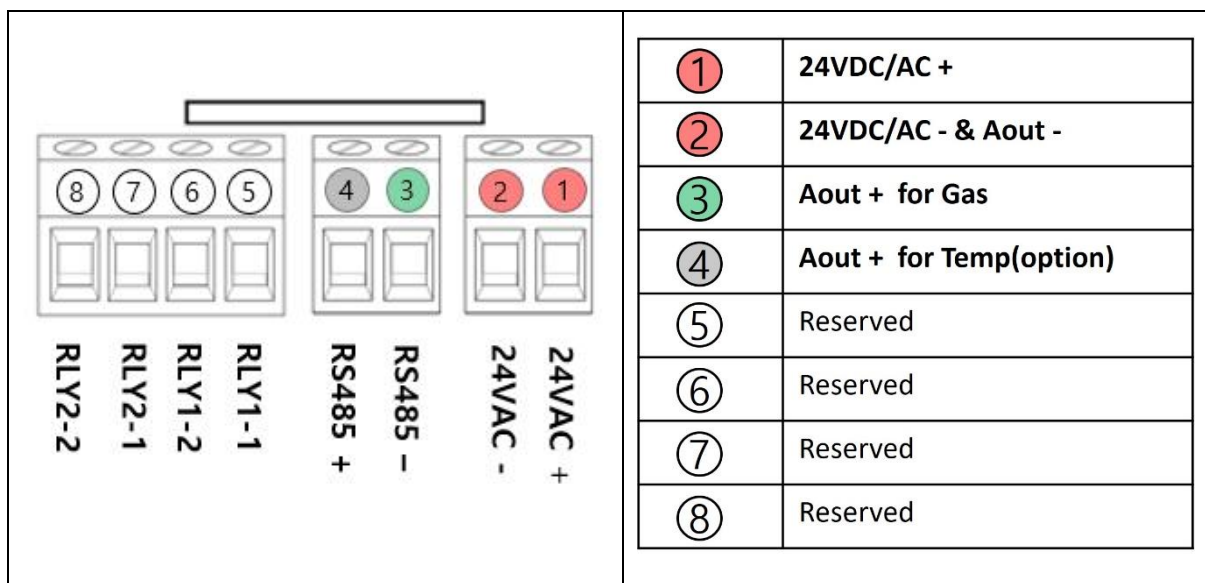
8 7 6 5 4 3 2 1

RLY2-2 RLY2-1 RLY1-2 RLY1-1 RS485 + RS485 – 24VAC - 24VAC +

| | |
|---|---|
| ① | 24VDC/AC + |
| ② | 24VDC/AC - & Aout - |
| ③ | Aout + for Gas |
| ④ | Aout + for Temp(option) |
| ⑤ | Reserved |
| ⑥ | Reserved |
| ⑦ | Reserved |
| ⑧ | Reserved |